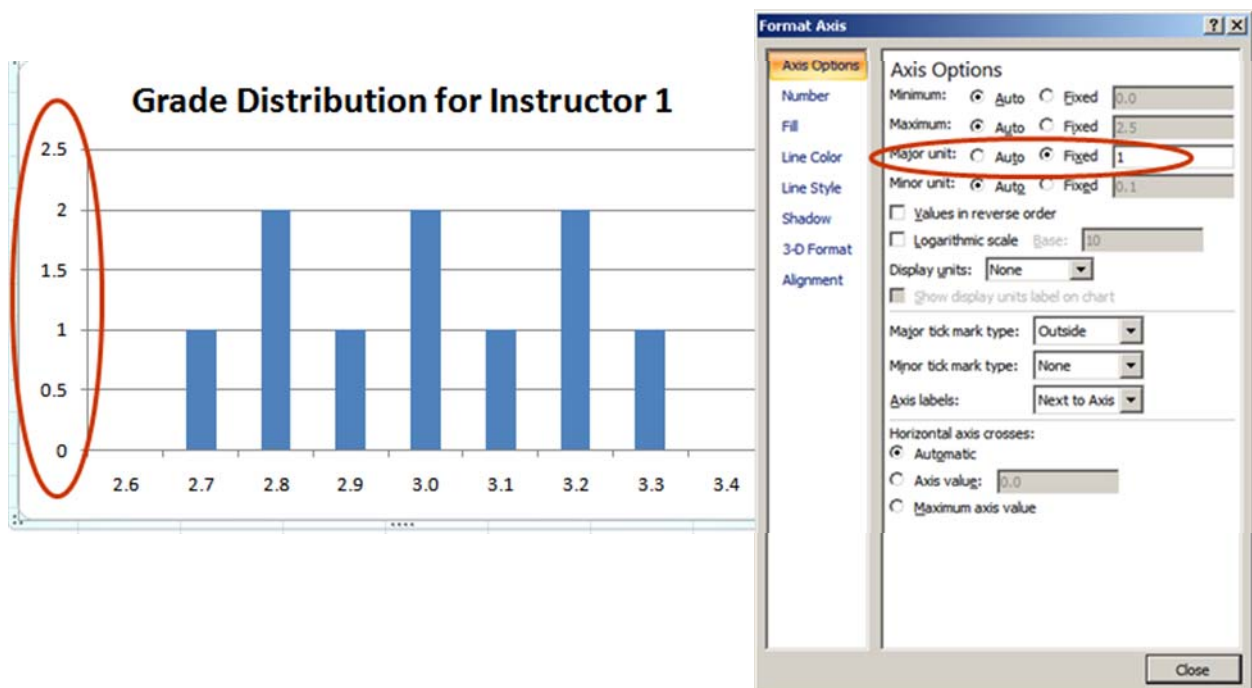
Grade Distribution for Instructor 1

2.5
2
1.5
1
0.5
0

2.6 2.7 2.8 2.9 3.0 3.1 3.2 3.3 3.4

Format Axis

?
X

Axis Options
Number
Fill
Line Color
Line Style
Shadow
3-D Format
Alignment

Axis Options

Minimum: Auto Fixed 0.0
Maximum: Auto Fixed 2.5
Major unit: Auto Fixed 1
Minor unit: Auto Fixed 0.1

Values in reverse order
Logarithmic scale Base: 10

Display units: None
Show display units label on chart

Major tick mark type: Outside
Minor tick mark type: None
Axis labels: Next to Axis

Horizontal axis crosses:
Automatic
Axis value: 0.0
Maximum axis value

Close